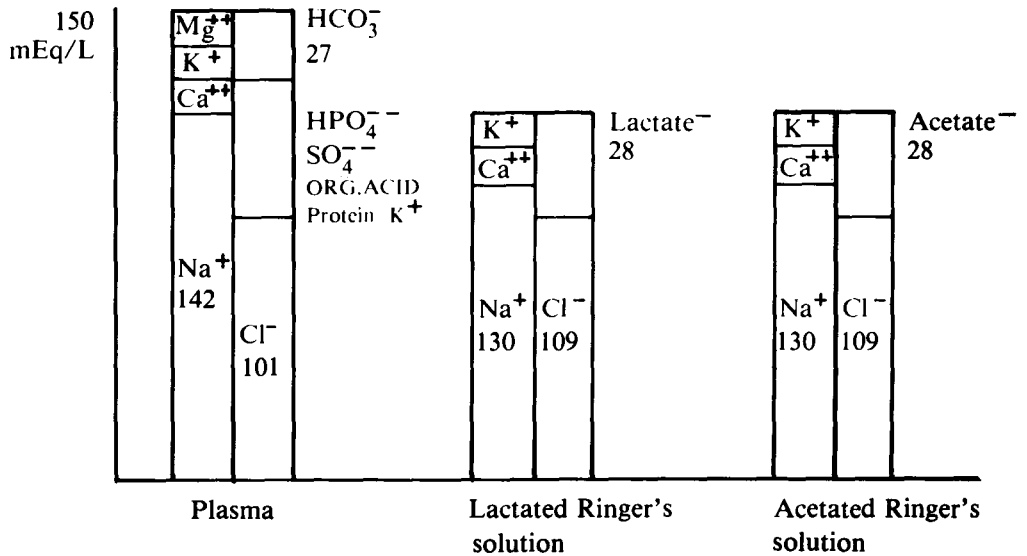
150 mEq/L

$Mg^{++}$
$K^+$
$Ca^{++}$
$Na^+$
142
$Cl^-$
101
$HCO_3^-$
27
$HPO_4^{--}$
$SO_4^{--}$
ORG.ACID
Protein $K^+$

$K^+$
$Ca^{++}$
$Na^+$
130
$Cl^-$
109
Lactate$^-$
28

$K^+$
$Ca^{++}$
$Na^+$
130
$Cl^-$
109
Acetate$^-$
28

Plasma

Lactated Ringer's solution

Acetated Ringer's solution